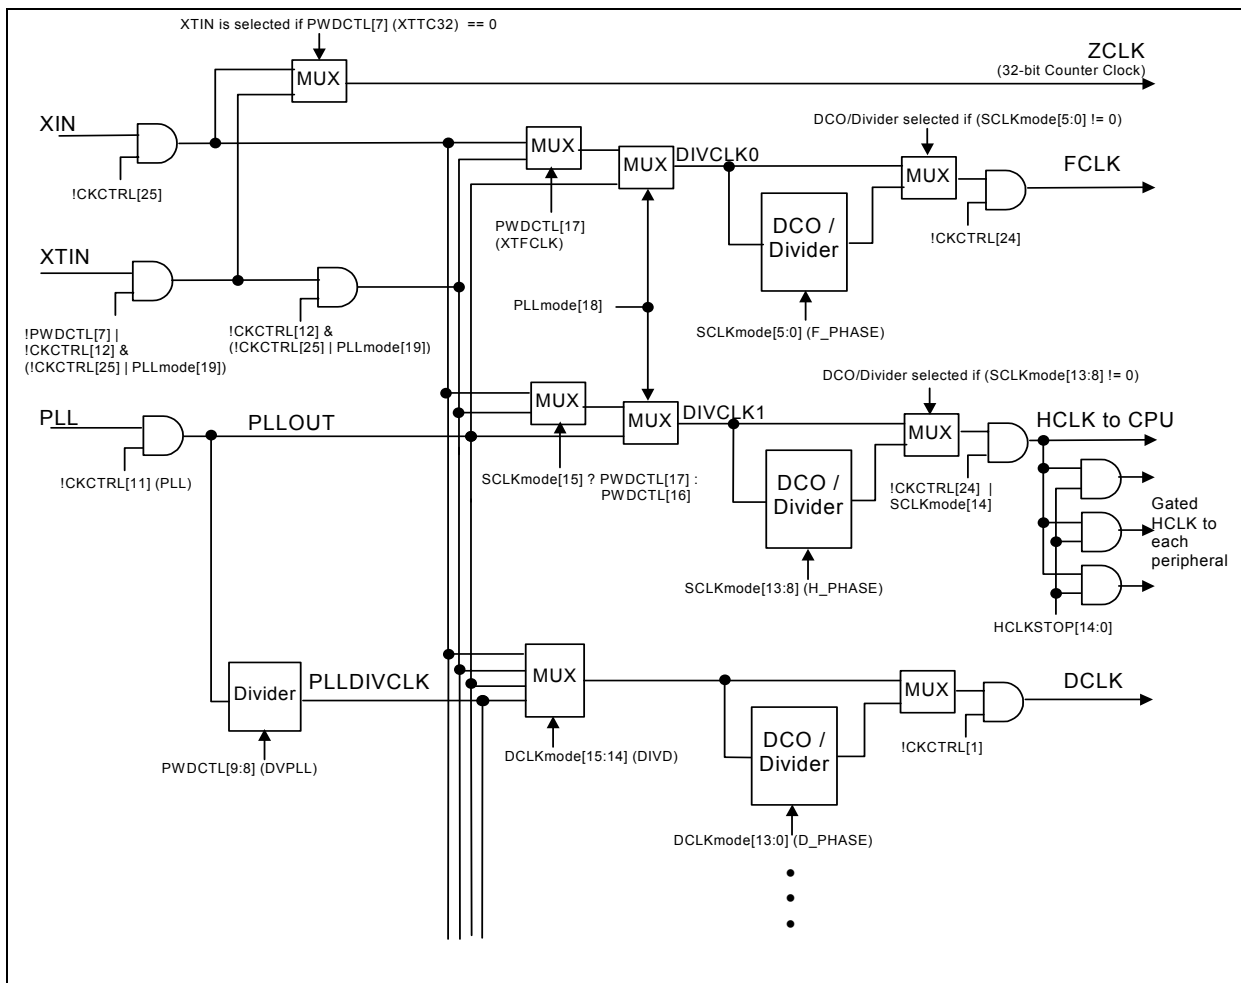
XTIN is selected if PWDCTL[7] (XTTC32) == 0

MUX

ZCLK
(32-bit Counter Clock)

XIN

!CKCTRL[25]

MUX

MUX

DIVCLK0

DCO/Divider selected if (SCLKmode[5:0] != 0)

MUX

FCLK

PWDCTL[17]
(XTFCLK)

DCO /
Divider

!CKCTRL[24]

XTIN

PLLmode[18]

SCLKmode[5:0] (F_PHASE)

!PWDCTL[7] |
!CKCTRL[12] &
(!CKCTRL[25] | PLLmode[19])

!CKCTRL[12] &
(!CKCTRL[25] | PLLmode[19])

DCO/Divider selected if (SCLKmode[13:8] != 0)

MUX

MUX

DIVCLK1

MUX

HCLK to CPU

PLL

PLLOUT

!CKCTRL[11] (PLL)

SCLKmode[15] ? PWDCTL[17] :
PWDCTL[16]

DCO /
Divider

!CKCTRL[24] |
SCLKmode[14]

Gated
HCLK to
each
peripheral

SCLKmode[13:8] (H_PHASE)

HCLKSTOP[14:0]

Divider

PLLDIVCLK

MUX

MUX

DCLK

PWDCTL[9:8] (DVPLL)

DCLKmode[15:14] (DIVD)

DCO /
Divider

!CKCTRL[1]

DCLKmode[13:0] (D_PHASE)